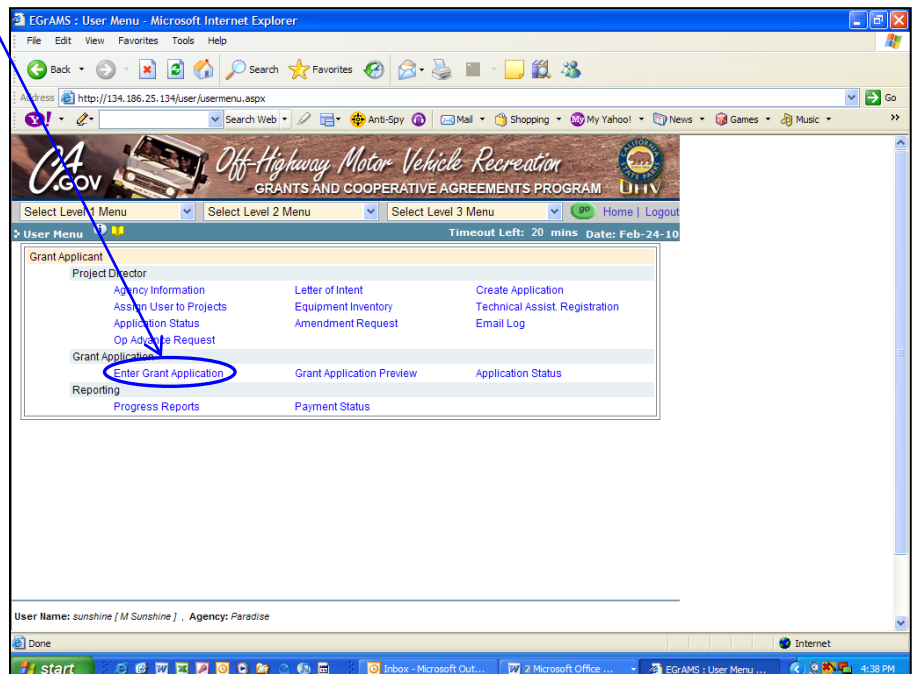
EGrAMS : User Menu - Microsoft Internet Explorer

File Edit View Favorites Tools Help

Back Search Favorites

Address http://134.186.25.134/user/usermenu.aspx Go

Search Web Anti-Spy Mail Shopping My Yahoo! News Games Music

CA.GOV Off-Highway Motor Vehicle Recreation GRANTS AND COOPERATIVE AGREEMENTS PROGRAM OHV CALIFORNIA STATE PARKS

Select Level 1 Menu Select Level 2 Menu Select Level 3 Menu go Home | Logout

User Menu Timeout Left: 20 mins Date: Feb-24-10

Grant Applicant

Project Director

Agency Information Letter of Intent Create Application

Assign User to Projects Equipment Inventory Technical Assist. Registration

Application Status Amendment Request Email Log

Op Advance Request

Grant Application

Enter Grant Application Grant Application Preview Application Status

Reporting

Progress Reports Payment Status

User Name: sunshine [ M Sunshine ] , Agency: Paradise

Done Internet

start Inbox - Microsoft Out... 2 Microsoft Office ... EGrAMS : User Menu ... 4:38 PM